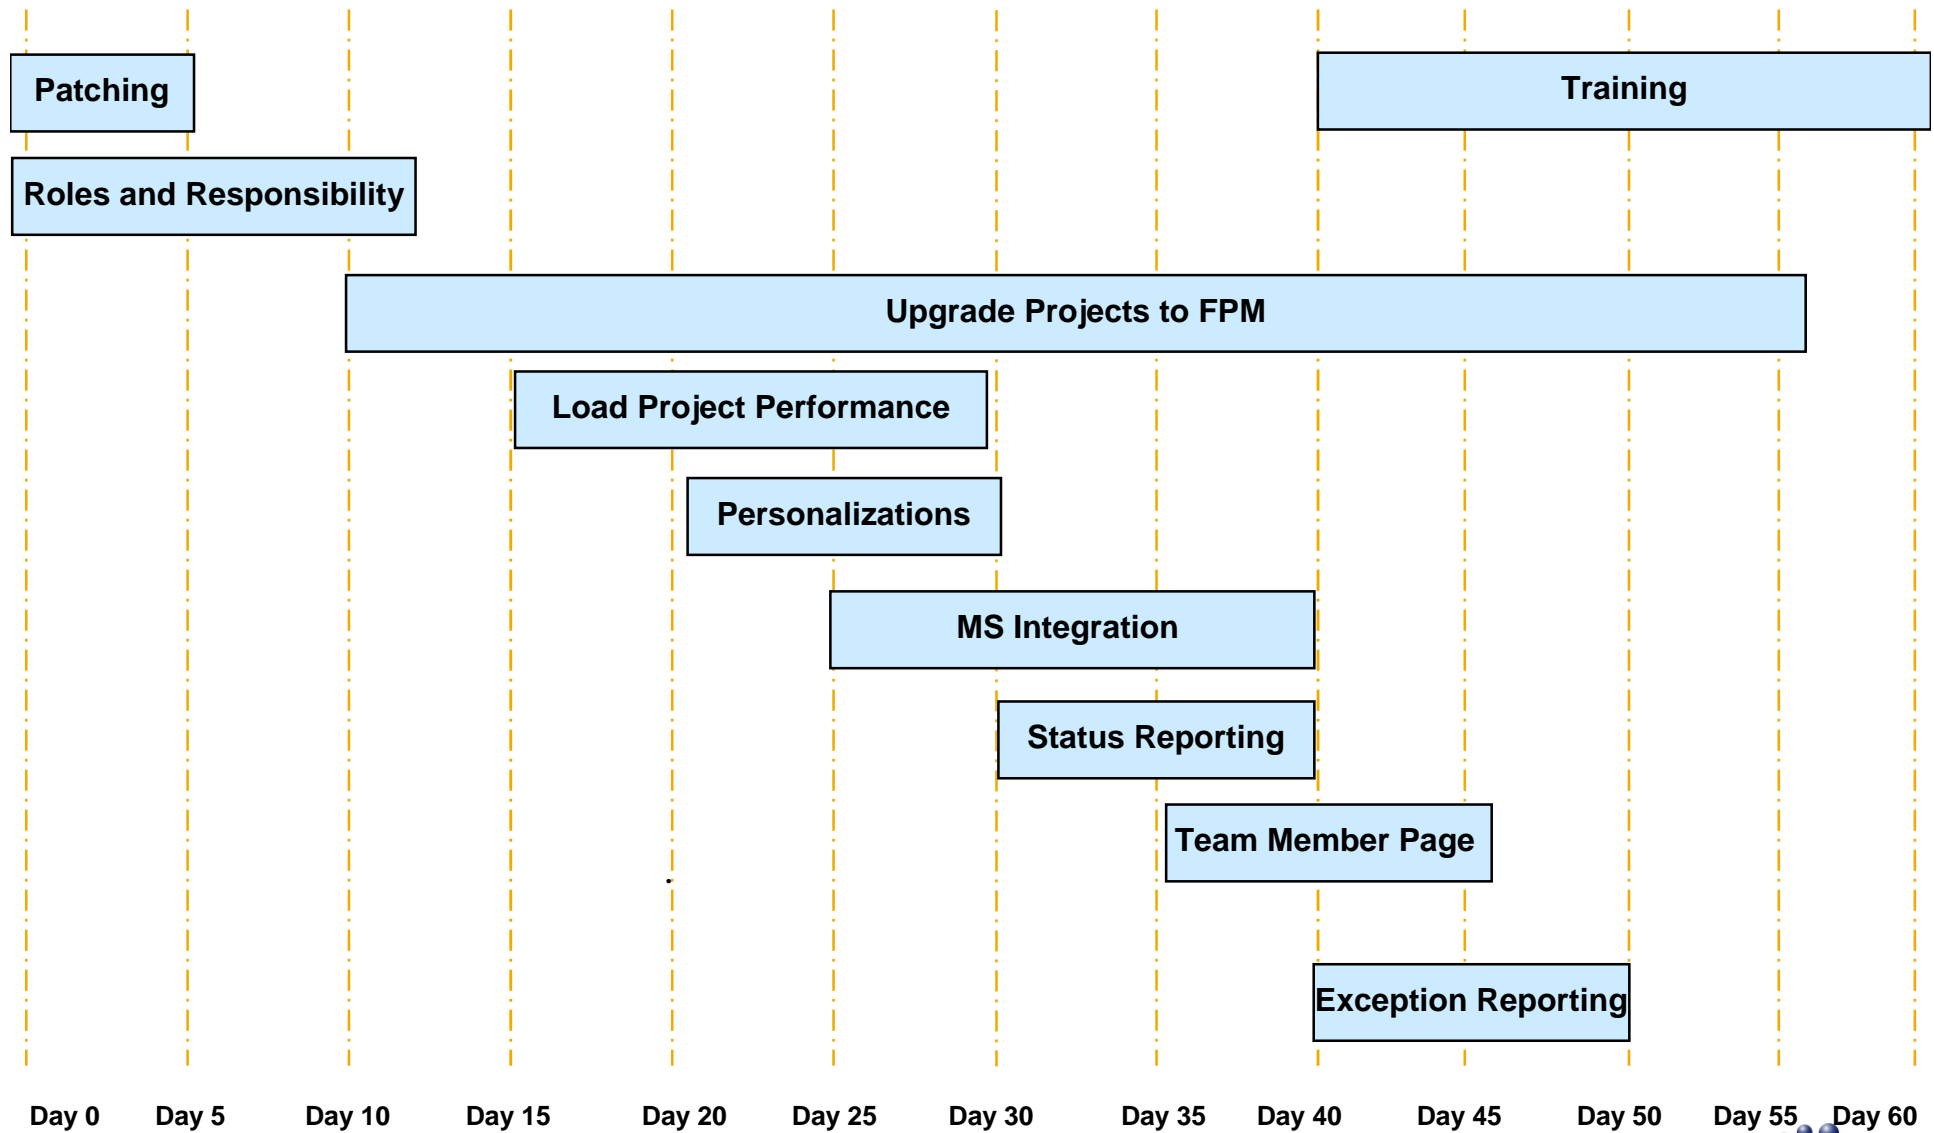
Patching

Training

Roles and Responsibility

Upgrade Projects to FPM

Load Project Performance

Personalizations

MS Integration

Status Reporting

Team Member Page

Exception Reporting

Day 0 Day 5 Day 10 Day 15 Day 20 Day 25 Day 30 Day 35 Day 40 Day 45 Day 50 Day 55 Day 60